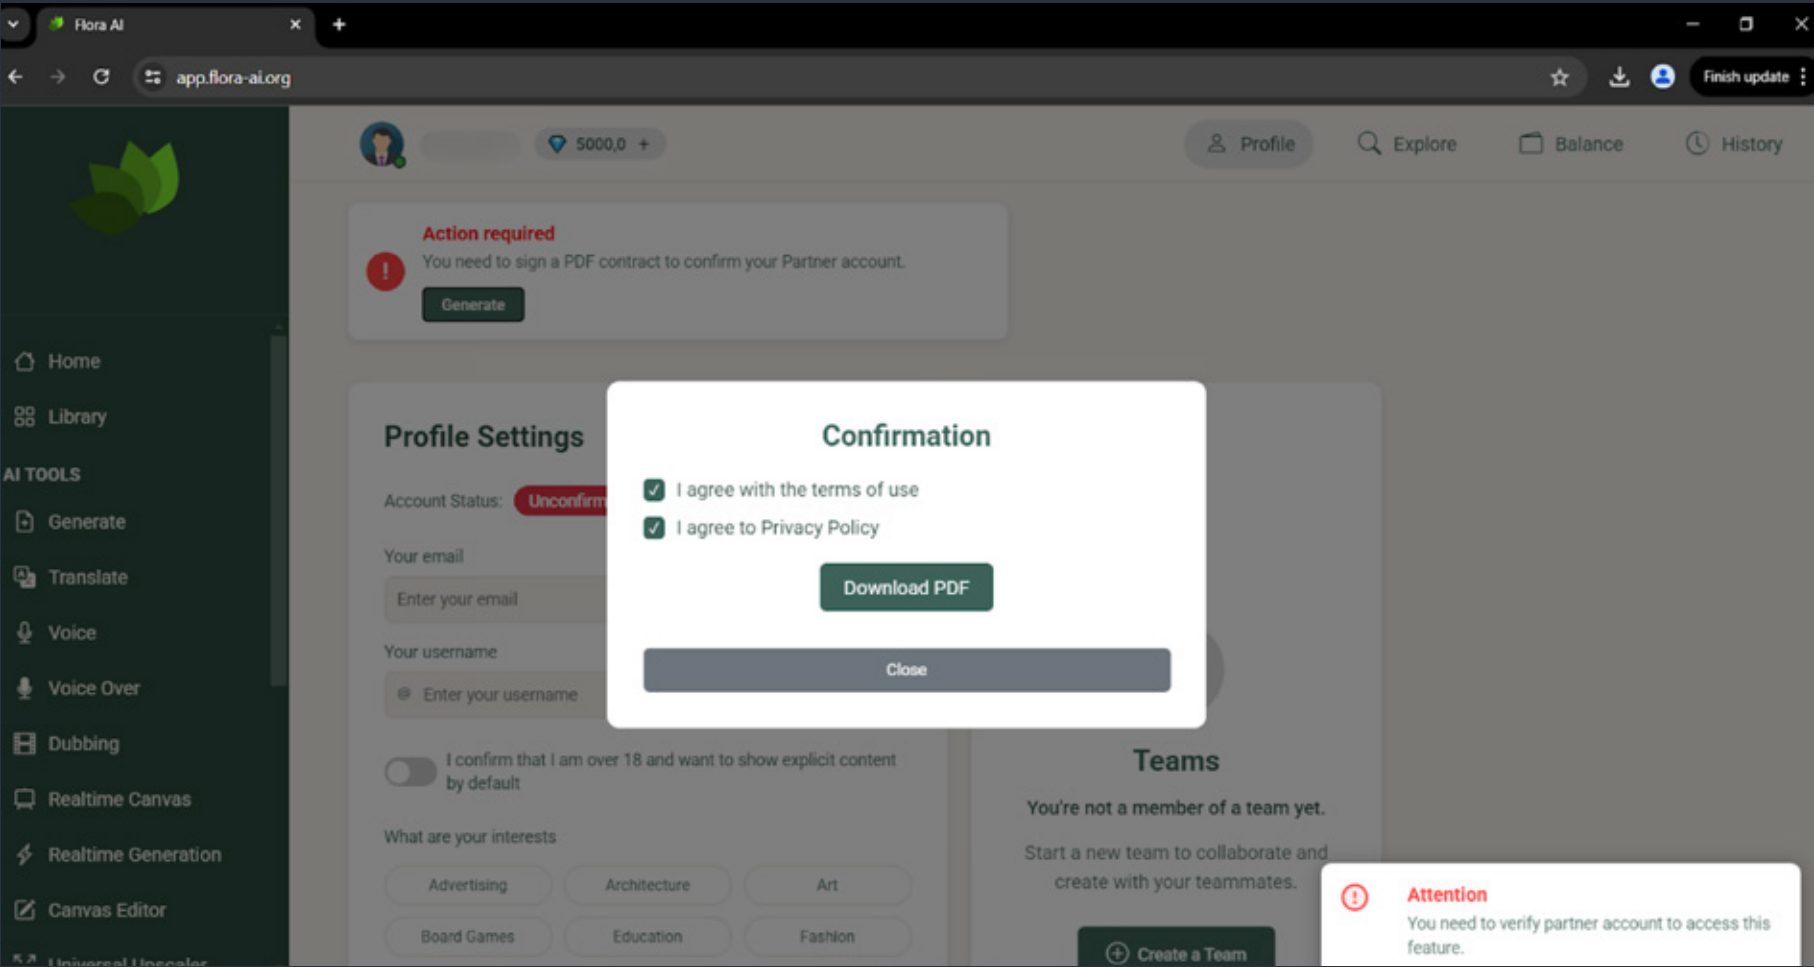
Flora AI

app.flora-ai.org

Finish update

5000,0 +

Profile Explore Balance History

Action required
You need to sign a PDF contract to confirm your Partner account.
Generate

Home
Library
AI TOOLS
Generate
Translate
Voice
Voice Over
Dubbing
Realtime Canvas
Realtime Generation
Canvas Editor
Universal Upscaler

Profile Settings
Account Status: Unconfirm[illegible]
Your email
Enter your email
Your username
Enter your username
I confirm that I am over 18 and want to show explicit content by default
What are your interests
Advertising
Architecture
Art
Board Games
Education
Fashion

Confirmation
I agree with the terms of use
I agree to Privacy Policy
Download PDF
Close

Teams
You're not a member of a team yet.
Start a new team to collaborate and create with your teammates.
Create a Team

Attention
You need to verify partner account to access this feature.